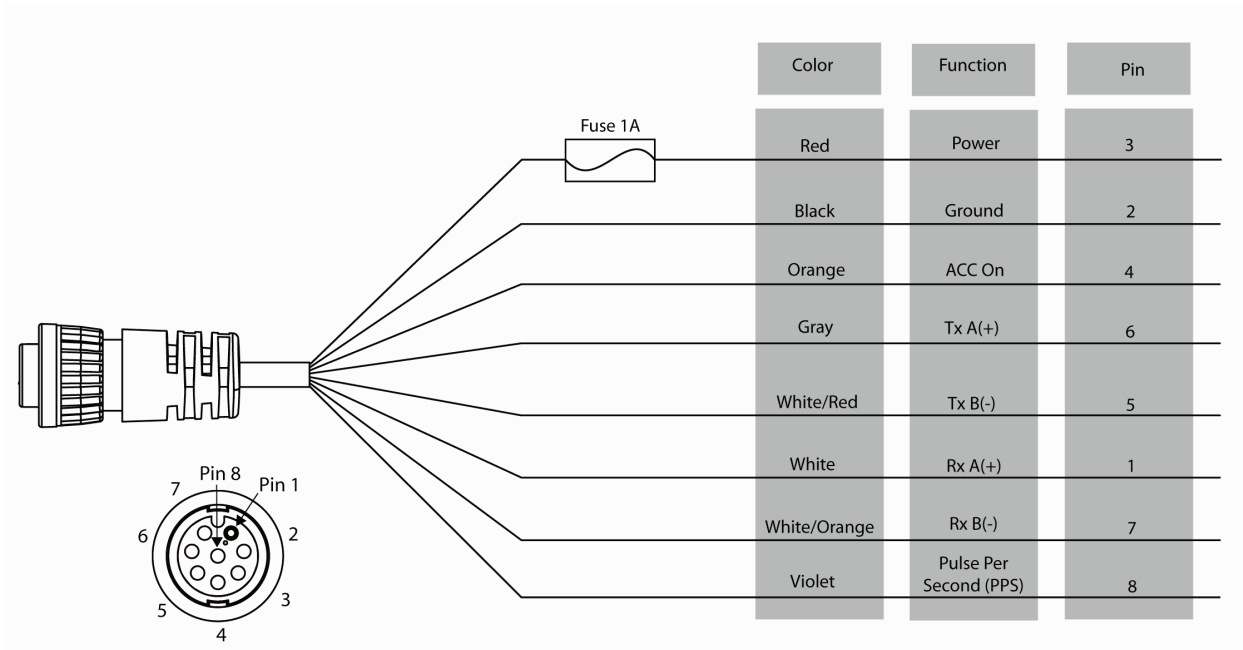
Fuse 1A

| Color | Function | Pin |
|---|---|---|
| Red | Power | 3 |
| Black | Ground | 2 |
| Orange | ACC On | 4 |
| Gray | Tx A(+) | 6 |
| White/Red | Tx B(-) | 5 |
| White | Rx A(+) | 1 |
| White/Orange | Rx B(-) | 7 |
| Violet | Pulse Per Second (PPS) | 8 |

7
Pin 8
Pin 1
6
2
5
3
4